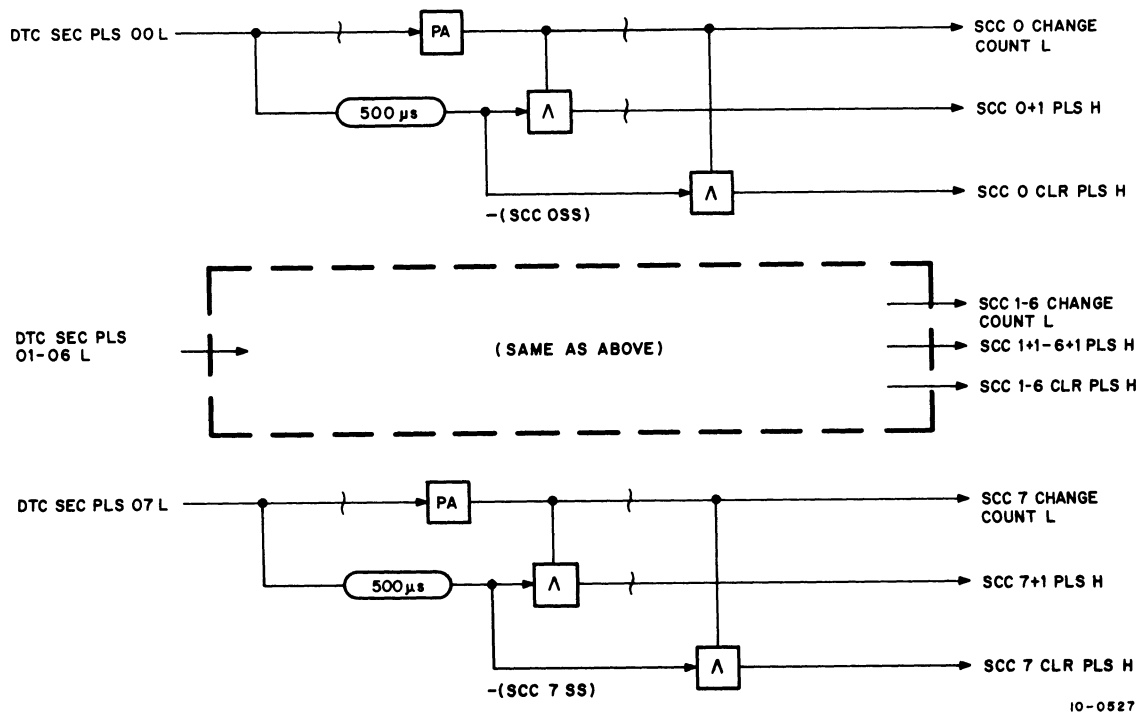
DTC SEC PLS 00 L

PA

SCC 0 CHANGE COUNT L

500 μs

Λ

SCC 0+1 PLS H

Λ

SCC 0 CLR PLS H

-(SCC 0SS)

DTC SEC PLS 01-06 L

(SAME AS ABOVE)

SCC 1-6 CHANGE COUNT L

SCC 1+1-6+1 PLS H

SCC 1-6 CLR PLS H

DTC SEC PLS 07 L

PA

SCC 7 CHANGE COUNT L

500 μs

Λ

SCC 7+1 PLS H

Λ

SCC 7 CLR PLS H

-(SCC 7 SS)

10-0527